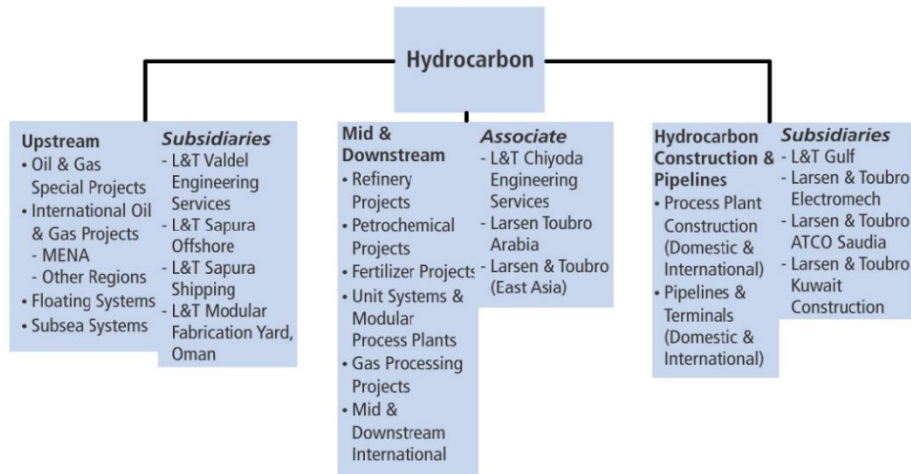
Hydrocarbon

Upstream
• Oil & Gas Special Projects
• International Oil & Gas Projects
- MENA
- Other Regions
• Floating Systems
• Subsea Systems

Subsidiaries
- L&T Valdel Engineering Services
- L&T Sapura Offshore
- L&T Sapura Shipping
- L&T Modular Fabrication Yard, Oman

Mid & Downstream
• Refinery Projects
• Petrochemical Projects
• Fertilizer Projects
• Unit Systems & Modular Process Plants
• Gas Processing Projects
• Mid & Downstream International

Associate
- L&T Chiyoda Engineering Services
- Larsen Toubro Arabia
- Larsen & Toubro (East Asia)

Hydrocarbon Construction & Pipelines
• Process Plant Construction (Domestic & International)
• Pipelines & Terminals (Domestic & International)

Subsidiaries
- L&T Gulf
- Larsen & Toubro Electromech
- Larsen & Toubro ATCO Saudia
- Larsen & Toubro Kuwait Construction